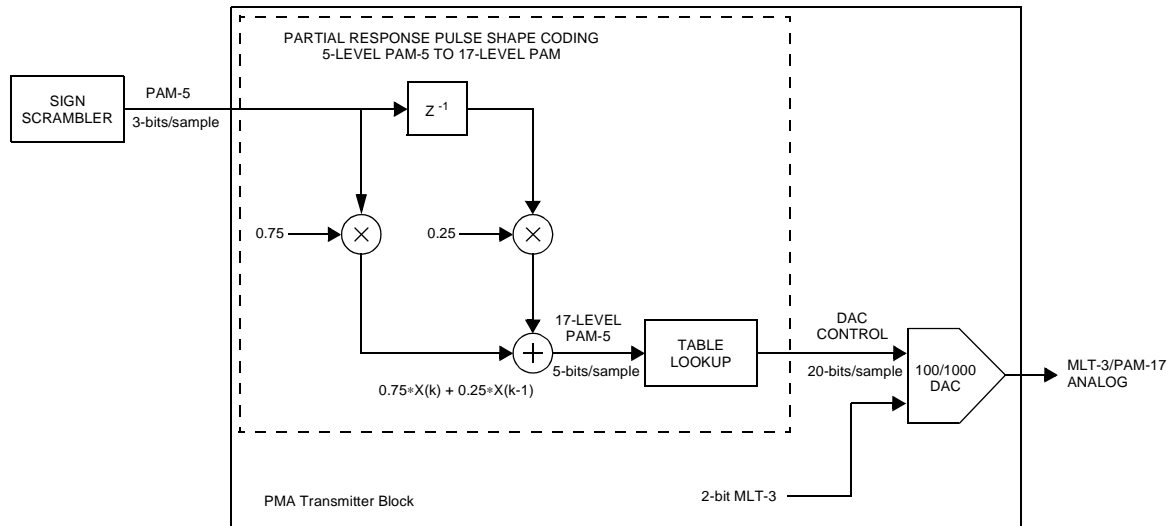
PARTIAL RESPONSE PULSE SHAPE CODING
5-LEVEL PAM-5 TO 17-LEVEL PAM

SIGN SCRAMBLER

PAM-5

3-bits/sample

$Z^{-1}$

0.75

$\times$

0.25

$\times$

$+$

17-LEVEL PAM-5

5-bits/sample

$0.75*X(k) + 0.25*X(k-1)$

TABLE LOOKUP

DAC CONTROL

20-bits/sample

100/1000 DAC

MLT-3/PAM-17 ANALOG

2-bit MLT-3

PMA Transmitter Block